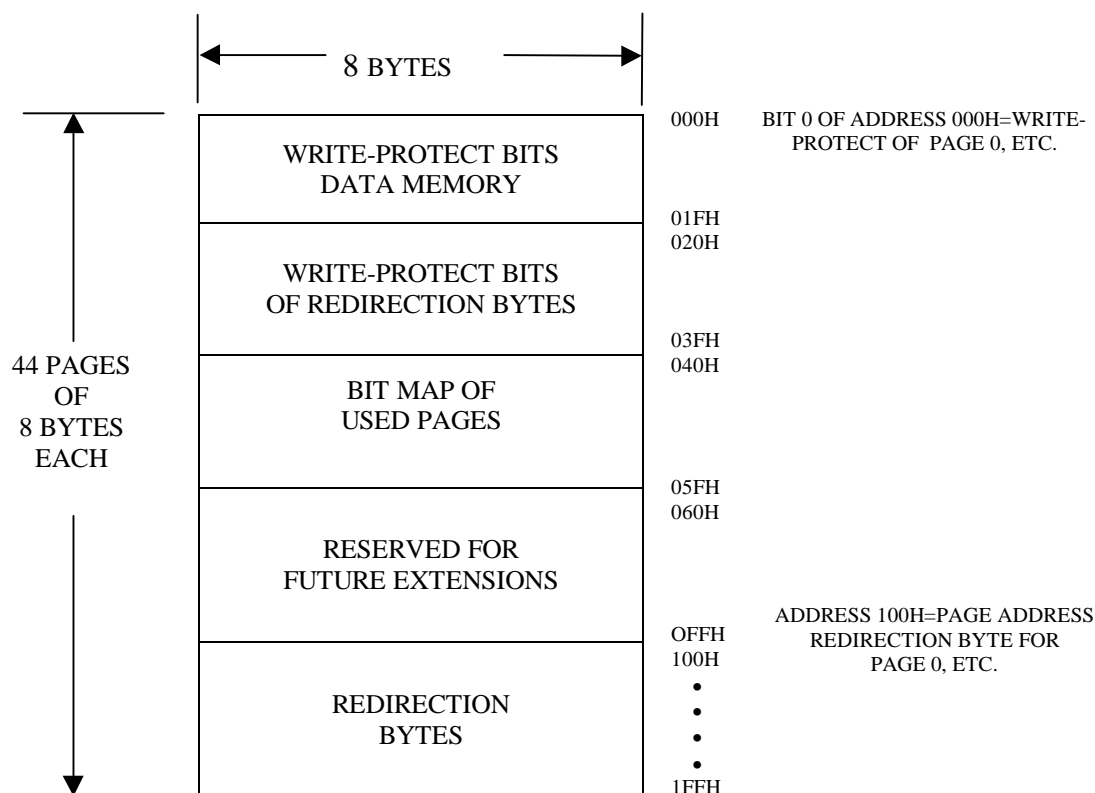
8 BYTES

44 PAGES OF 8 BYTES EACH

000H

WRITE-PROTECT BITS DATA MEMORY

BIT 0 OF ADDRESS 000H=WRITE-PROTECT OF PAGE 0, ETC.

01FH
020H

WRITE-PROTECT BITS OF REDIRECTION BYTES

03FH
040H

BIT MAP OF USED PAGES

05FH
060H

RESERVED FOR FUTURE EXTENSIONS

ADDRESS 100H=PAGE ADDRESS REDIRECTION BYTE FOR PAGE 0, ETC.

OFFH
100H

REDIRECTION BYTES

•
•
•
•
1FFH